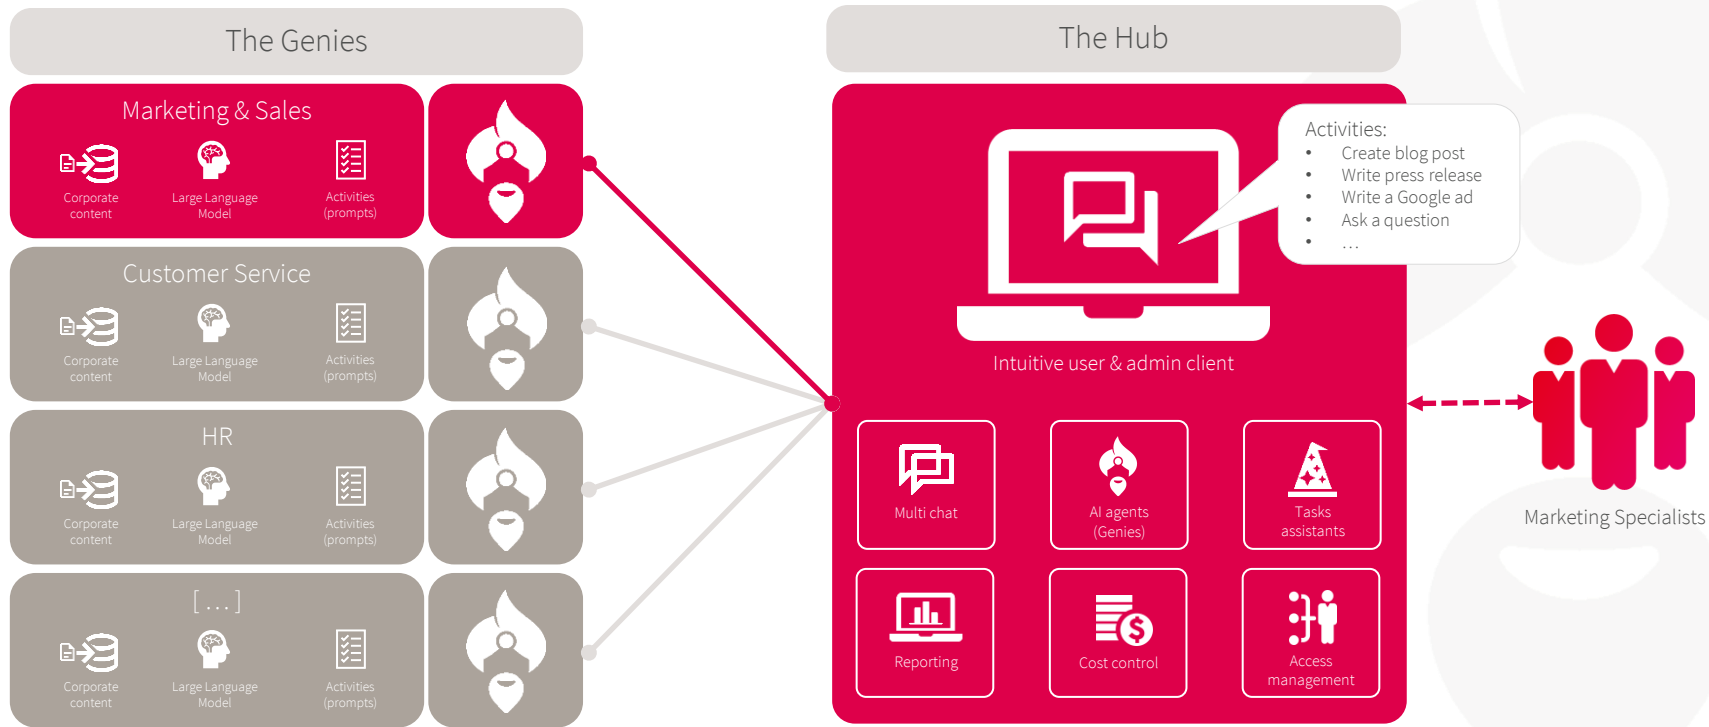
The Genies

Marketing & Sales

Corporate content
Large Language Model
Activities (prompts)

Customer Service

Corporate content
Large Language Model
Activities (prompts)

HR

Corporate content
Large Language Model
Activities (prompts)

[ . . . ]

Corporate content
Large Language Model
Activities (prompts)

The Hub

Activities:
- Create blog post
- Write press release
- Write a Google ad
- Ask a question
- …

Intuitive user & admin client

Multi chat
AI agents (Genies)
Tasks assistants
Reporting
Cost control
Access management

Marketing Specialists